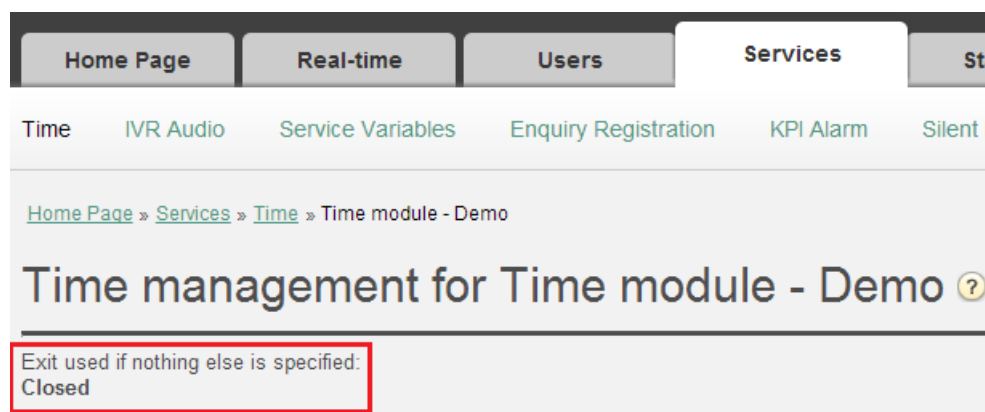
Home Page | Real-time | Users | Services | St

Time | IVR Audio | Service Variables | Enquiry Registration | KPI Alarm | Silent

Home Page » Services » Time » Time module - Demo

Time management for Time module - Demo ?

Exit used if nothing else is specified:
Closed